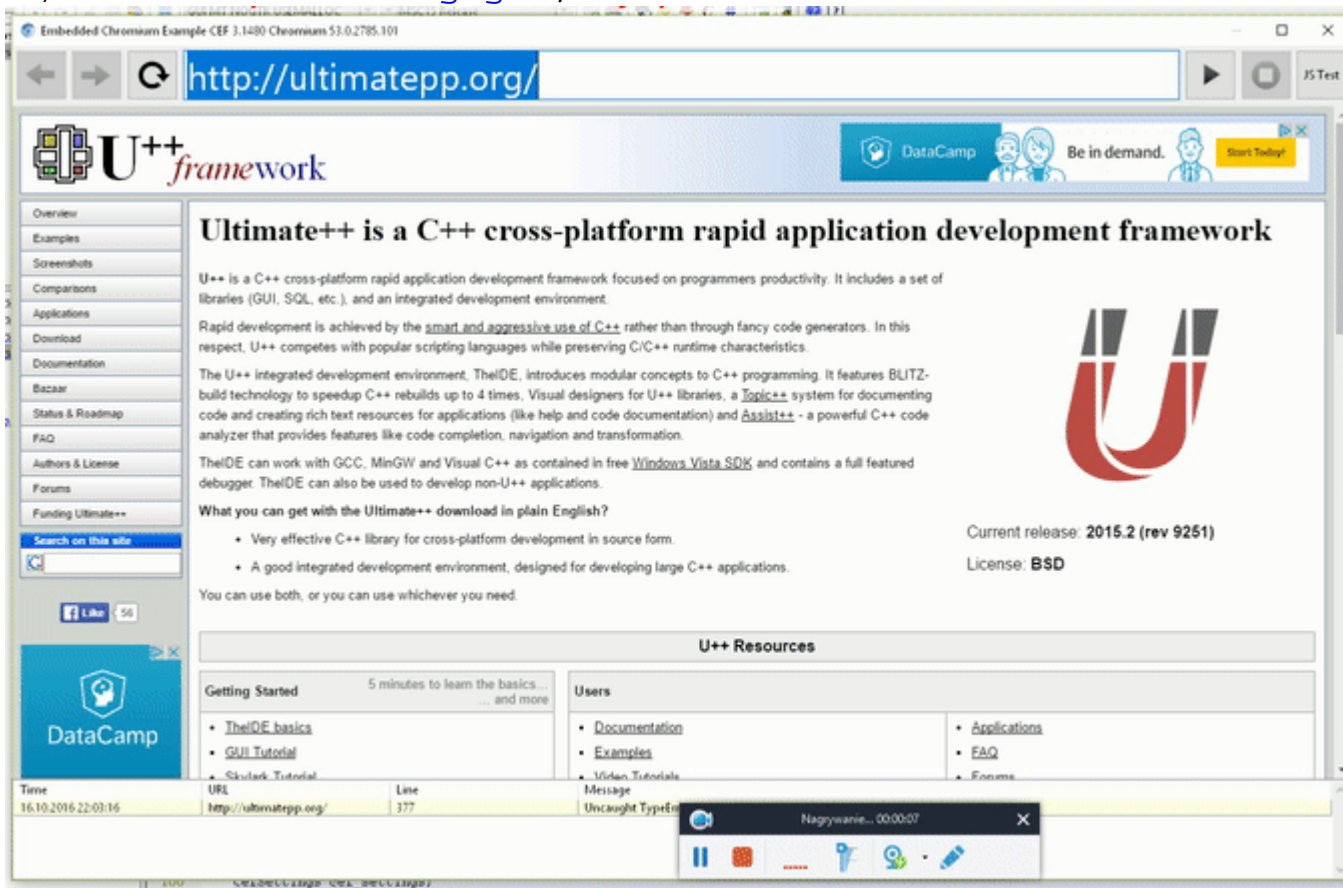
Embedded Chromium Example CEF 3.1480 Chromium 53.0.2785.101

http://ultimatepp.org/

JS Test

U++ framework

DataCamp Be in demand. Start Today!

Overview
Examples
Screenshots
Comparisons
Applications
Download
Documentation
Bazaar
Status & Roadmap
FAQ
Authors & License
Forums
Funding Ultimate++

Search on this site

Like 56

DataCamp

Ultimate++ is a C++ cross-platform rapid application development framework

U++ is a C++ cross-platform rapid application development framework focused on programmers productivity. It includes a set of libraries (GUI, SQL, etc.), and an integrated development environment.

Rapid development is achieved by the smart and aggressive use of C++ rather than through fancy code generators. In this respect, U++ competes with popular scripting languages while preserving C/C++ runtime characteristics.

The U++ integrated development environment, TheIDE, introduces modular concepts to C++ programming. It features BLITZ-build technology to speedup C++ rebuilds up to 4 times, Visual designers for U++ libraries, a Topic++ system for documenting code and creating rich text resources for applications (like help and code documentation) and Assist++ - a powerful C++ code analyzer that provides features like code completion, navigation and transformation.

TheIDE can work with GCC, MinGW and Visual C++ as contained in free Windows Vista SDK and contains a full featured debugger. TheIDE can also be used to develop non-U++ applications.

What you can get with the Ultimate++ download in plain English?

• Very effective C++ library for cross-platform development in source form.
• A good integrated development environment, designed for developing large C++ applications.

You can use both, or you can use whichever you need.

Current release: 2015.2 (rev 9251)
License: BSD

U++ Resources

Getting Started
5 minutes to learn the basics... ... and more

• TheIDE basics
• GUI Tutorial
• Skylark Tutorial

Users
• Documentation
• Examples
• Video Tutorials

• Applications
• FAQ
• Forums

| Time | URL | Line | Message |
|---|---|---|---|
| 16.10.2016 22:03:16 | http://ultimatepp.org/ | 377 | Uncaught TypeEr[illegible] |

Nagrywanie... 00:00:07